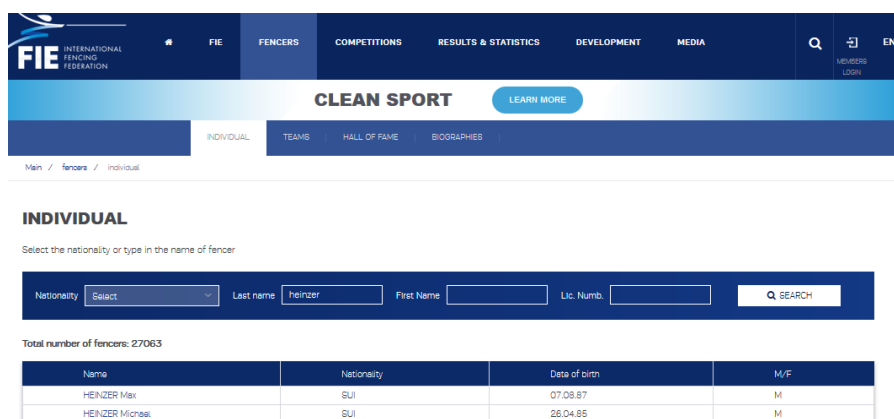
FIE INTERNATIONAL FENCING FEDERATION

FIE FENCERS COMPETITIONS RESULTS & STATISTICS DEVELOPMENT MEDIA

MEMBERS LOGIN

EN

CLEAN SPORT LEARN MORE

INDIVIDUAL TEAMS HALL OF FAME BIOGRAPHIES

Main / fencers / individual

INDIVIDUAL

Select the nationality or type in the name of fencer

Nationality Select Last name heinzer First Name Lic. Numb. SEARCH

Total number of fencers: 27063

| Name | Nationality | Date of birth | M/F |
|---|---|---|---|
| HEINZER Max | SUI | 07.08.87 | M |
| HEINZER Michael | SUI | 26.04.85 | M |